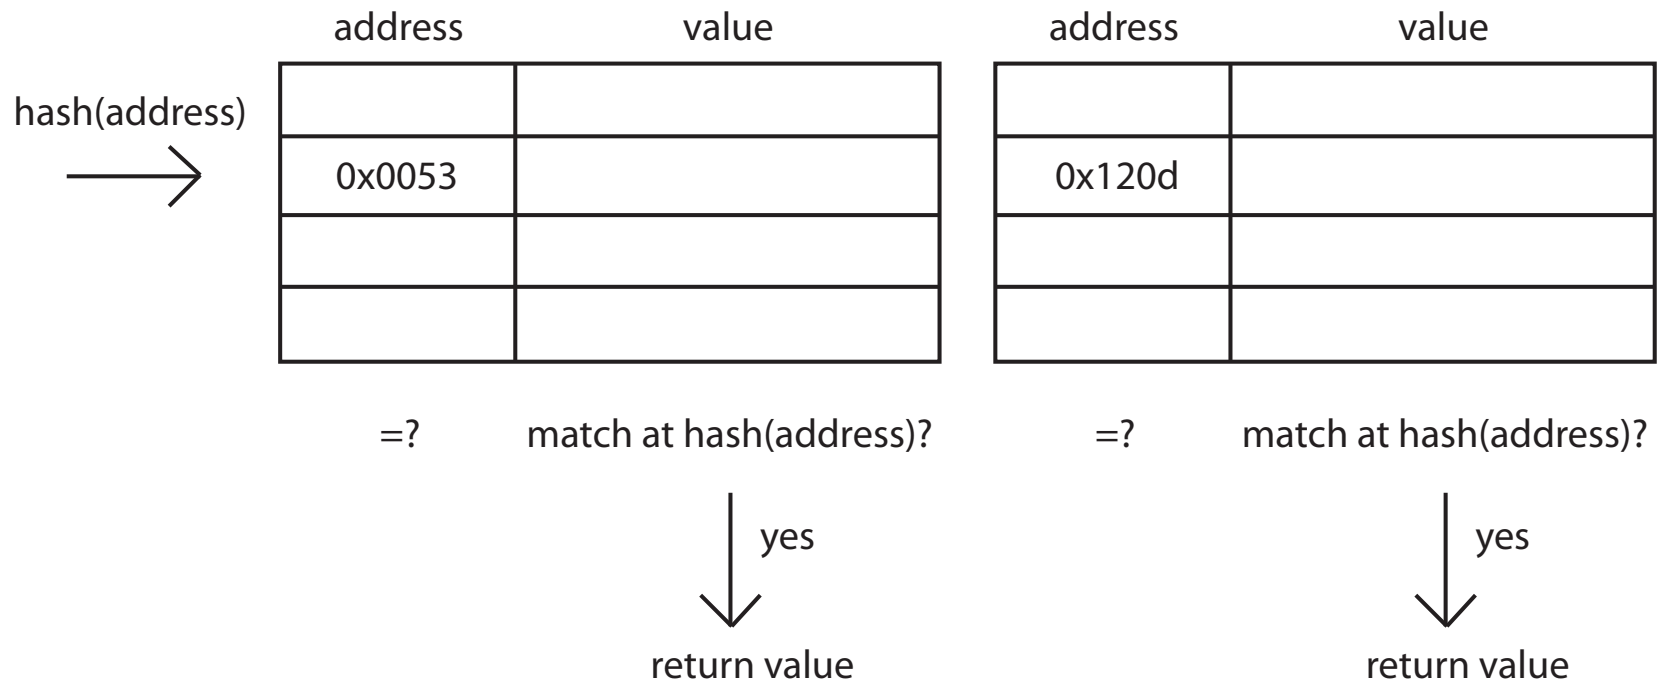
hash(address)

| address | value |
|---|---|
| | |
| 0x0053 | |
| | |
| | |

=? match at hash(address)?

yes

return value

| address | value |
|---|---|
| | |
| 0x120d | |
| | |
| | |

=? match at hash(address)?

yes

return value